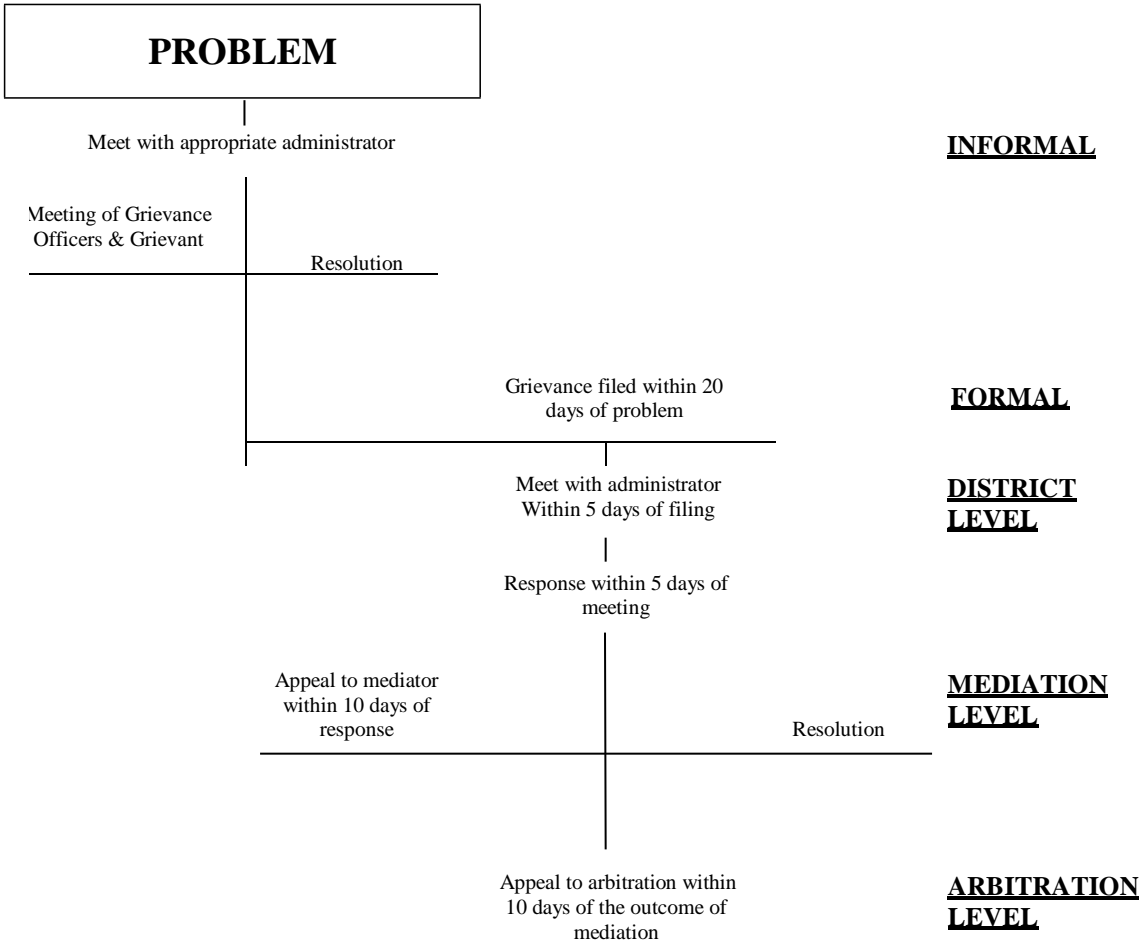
PROBLEM

Meet with appropriate administrator

INFORMAL

Meeting of Grievance Officers & Grievant

Resolution

Grievance filed within 20 days of problem

FORMAL

Meet with administrator Within 5 days of filing

DISTRICT LEVEL

Response within 5 days of meeting

Appeal to mediator within 10 days of response

Resolution

MEDIATION LEVEL

Appeal to arbitration within 10 days of the outcome of mediation

ARBITRATION LEVEL